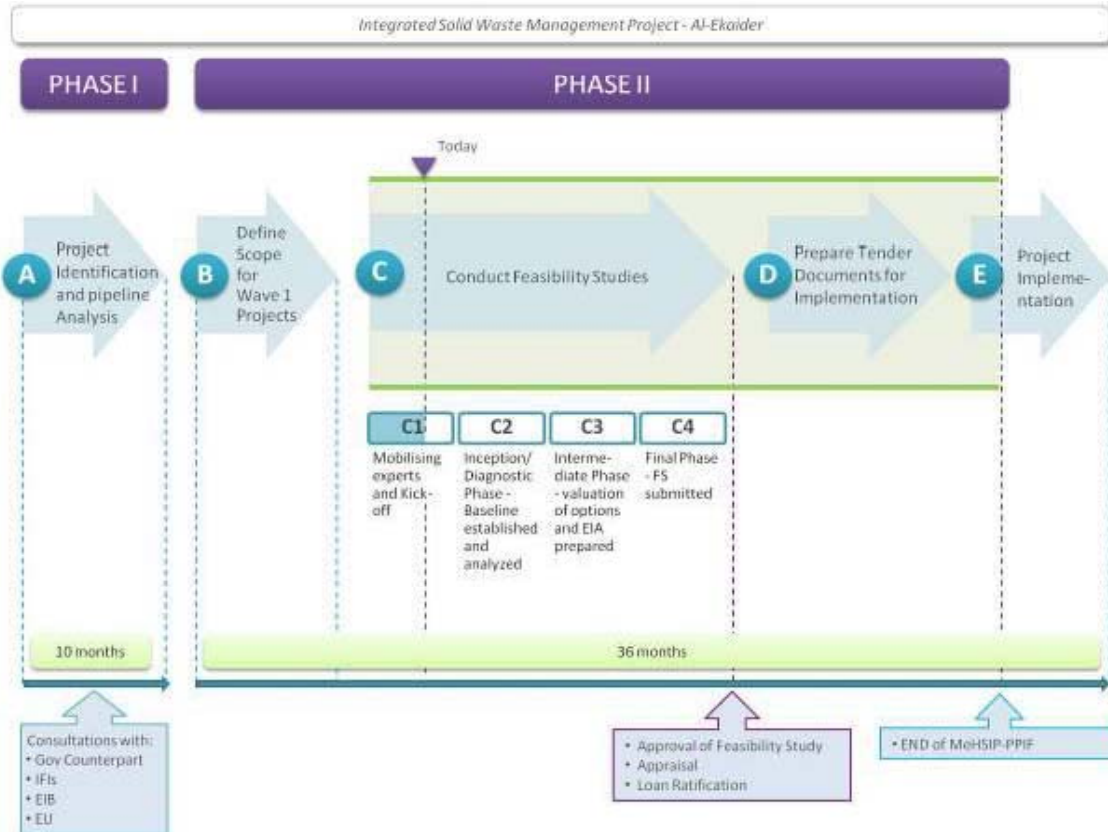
Integrated Solid Waste Management Project - Al-Ekaider

PHASE I

PHASE II

Today

A Project Identification and pipeline Analysis

B Define Scope for Wave 1 Projects

C Conduct Feasibility Studies

D Prepare Tender Documents for Implementation

E Project Implementation

C1 Mobilising experts and Kick-off

C2 Inception/ Diagnostic Phase - Baseline established and analyzed

C3 Intermediate Phase - valuation of options and EIA prepared

C4 Final Phase - FS submitted

10 months

36 months

Consultations with:
• Gov Counterpart
• IFIs
• EIB
• EU

• Approval of Feasibility Study
• Appraisal
• Loan Ratification

• END of MeHSIP-PPIF